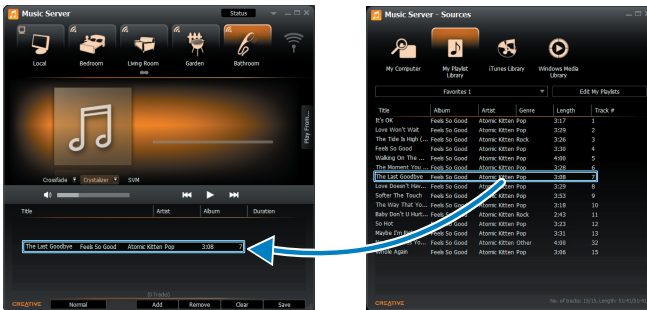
Music Server
Status
Local
Bedroom
Living Room
Garden
Bathroom
Play From...
Crossfade
Crystalizer
SVM
Title
Artist
Album
Duration
The Last Goodbye
Feels So Good
Atomic Kitten Pop
3:08
7
CREATIVE
Normal
Add
Remove
Clear
Save

Music Server - Sources
My Computer
My Playlist Library
iTunes Library
Windows Media Library
Favorites 1
Edit My Playlists

| Title | Album | Artist | Genre | Length | Track # |
|---|---|---|---|---|---|
| It's OK | Feels So Good | Atomic Kitten | Pop | 3:17 | 1 |
| Love Won't Wait | Feels So Good | Atomic Kitten | Pop | 3:29 | 2 |
| The Tide Is High (... | Feels So Good | Atomic Kitten | Rock | 3:26 | 3 |
| Feels So Good | Feels So Good | Atomic Kitten | Pop | 3:37 | 4 |
| Walking On The ... | Feels So Good | Atomic Kitten | Pop | 4:00 | 5 |
| The Moment You ... | Feels So Good | Atomic Kitten | Pop | 3:28 | 6 |
| The Last Goodbye | Feels So Good | Atomic Kitten | Pop | 3:08 | 7 |
| Love Doesn't Hav... | Feels So Good | Atomic Kitten | Pop | 3:29 | 8 |
| Softer The Touch | Feels So Good | Atomic Kitten | Pop | 3:56 | 9 |
| The Way That Yo... | Feels So Good | Atomic Kitten | Pop | 3:18 | 10 |
| Baby Don't U Hurt... | Feels So Good | Atomic Kitten | Rock | 2:43 | 11 |
| So Hot | Feels So Good | Atomic Kitten | Pop | 3:23 | 12 |
| Maybe I'm Ea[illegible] | Feels So Good | Atomic Kitten | Pop | 3:21 | 13 |
| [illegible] You... | Feels So Good | Atomic Kitten | Other | 4:00 | 32 |
| Smile Again | Feels So Good | Atomic Kitten | Pop | 3:06 | 15 |

CREATIVE